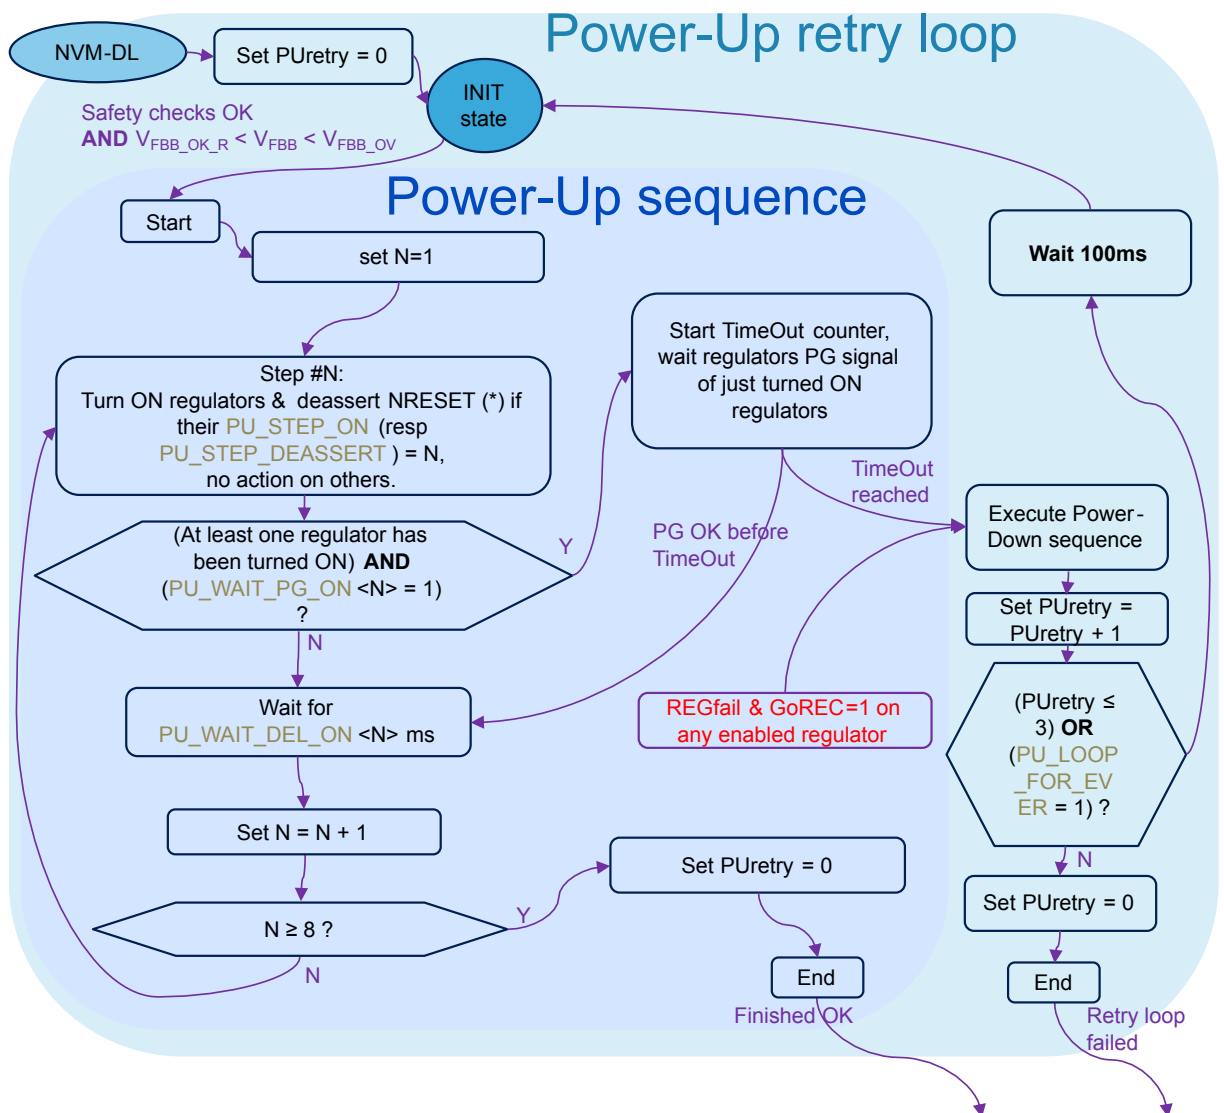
Power-Up retry loop

NVM-DL

Set PUretry = 0

INIT state

Safety checks OK **AND** $V_{FBB\_OK\_R} < V_{FBB} < V_{FBB\_OV}$

Power-Up sequence

Start

set N=1

Wait 100ms

Step #N: Turn ON regulators & deassert NRESET (*) if their PU_STEP_ON (resp PU_STEP_DEASSERT ) = N, no action on others.

Start TimeOut counter, wait regulators PG signal of just turned ON regulators

TimeOut reached

Execute Power-Down sequence

(At least one regulator has been turned ON) **AND** (PU_WAIT_PG_ON <N> = 1) ?

Y

PG OK before TimeOut

Set PUretry = PUretry + 1

N

(PUretry ≤ 3) **OR** (PU_LOOP_FOR_EVER = 1) ?

Wait for PU_WAIT_DEL_ON <N> ms

REGfail & GoREC=1 on any enabled regulator

Set N = N + 1

Set PUretry = 0

N

Set PUretry = 0

Y

N ≥ 8 ?

N

End

End

Finished OK

Retry loop failed